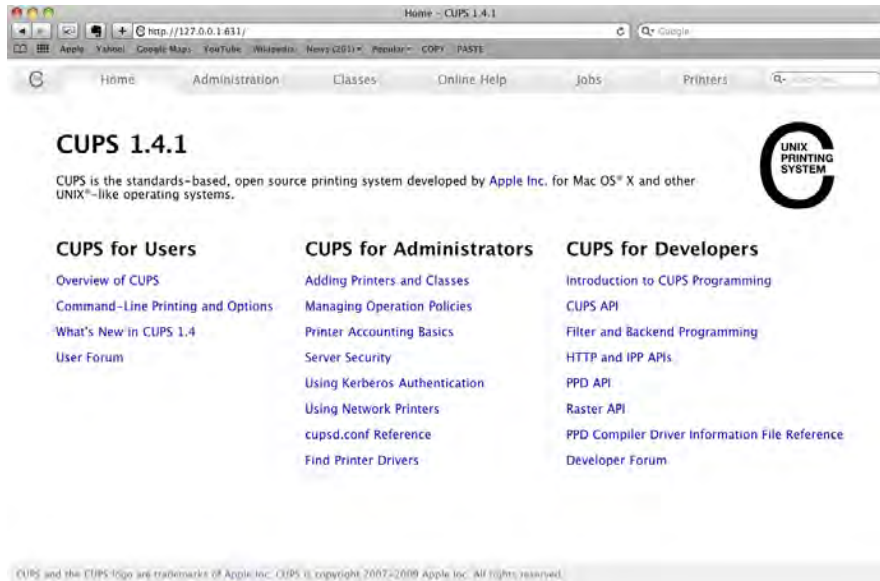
Home - CUPS 1.4.1

http://127.0.0.1:631/

Google

Apple Yahoo! Google Maps YouTube Wikipedia News (201) Popular COPY PASTE

Home Administration Classes Online Help Jobs Printers

CUPS 1.4.1

CUPS is the standards-based, open source printing system developed by Apple Inc. for Mac OS® X and other UNIX®-like operating systems.

UNIX PRINTING SYSTEM

CUPS for Users

Overview of CUPS

Command-Line Printing and Options

What's New in CUPS 1.4

User Forum

CUPS for Administrators

Adding Printers and Classes

Managing Operation Policies

Printer Accounting Basics

Server Security

Using Kerberos Authentication

Using Network Printers

cupsd.conf Reference

Find Printer Drivers

CUPS for Developers

Introduction to CUPS Programming

CUPS API

Filter and Backend Programming

HTTP and IPP APIs

PPD API

Raster API

PPD Compiler Driver Information File Reference

Developer Forum

CUPS and the CUPS logo are trademarks of Apple Inc. CUPS is copyright 2007-2009 Apple Inc. All rights reserved.